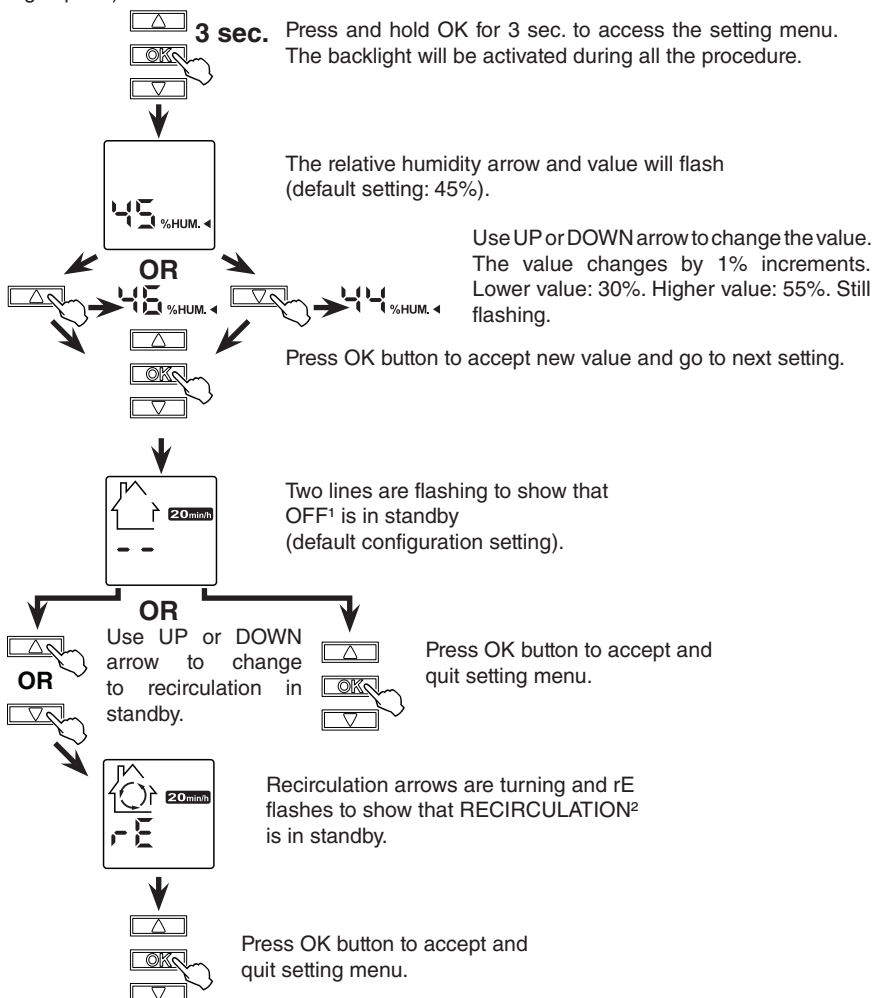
3 sec. Press and hold OK for 3 sec. to access the setting menu. The backlight will be activated during all the procedure.

OK

45 %HUM.

The relative humidity arrow and value will flash (default setting: 45%).

OR

46 %HUM.

44 %HUM.

Use UP or DOWN arrow to change the value. The value changes by 1% increments. Lower value: 30%. Higher value: 55%. Still flashing.

OK

Press OK button to accept new value and go to next setting.

20min/h

- -

Two lines are flashing to show that OFF¹ is in standby (default configuration setting).

OR

OR

Use UP or DOWN arrow to change to recirculation in standby.

OK

Press OK button to accept and quit setting menu.

20min/h

rE

Recirculation arrows are turning and rE flashes to show that RECIRCULATION² is in standby.

OK

Press OK button to accept and quit setting menu.